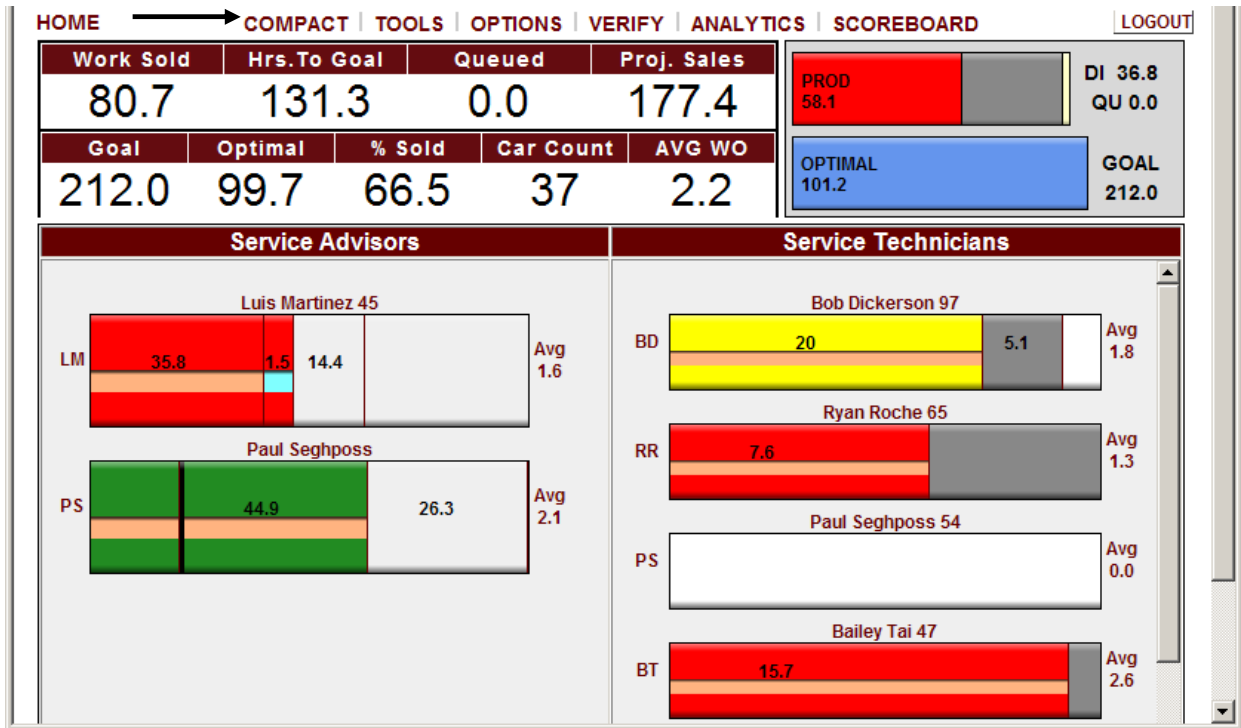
HOME | COMPACT | TOOLS | OPTIONS | VERIFY | ANALYTICS | SCOREBOARD | LOGOUT

| Work Sold | Hrs.To Goal | Queued | Proj. Sales |
|---|---|---|---|
| 80.7 | 131.3 | 0.0 | 177.4 |

| Goal | Optimal | % Sold | Car Count | AVG WO |
|---|---|---|---|---|
| 212.0 | 99.7 | 66.5 | 37 | 2.2 |

PROD 58.1
DI 36.8
QU 0.0
OPTIMAL 101.2
GOAL 212.0

Service Advisors

Luis Martinez 45
LM 35.8 1.5 14.4
Avg 1.6

Paul Seghposs
PS 44.9 26.3
Avg 2.1

Service Technicians

Bob Dickerson 97
BD 20 5.1
Avg 1.8

Ryan Roche 65
RR 7.6
Avg 1.3

Paul Seghposs 54
PS
Avg 0.0

Bailey Tai 47
BT 15.7
Avg 2.6